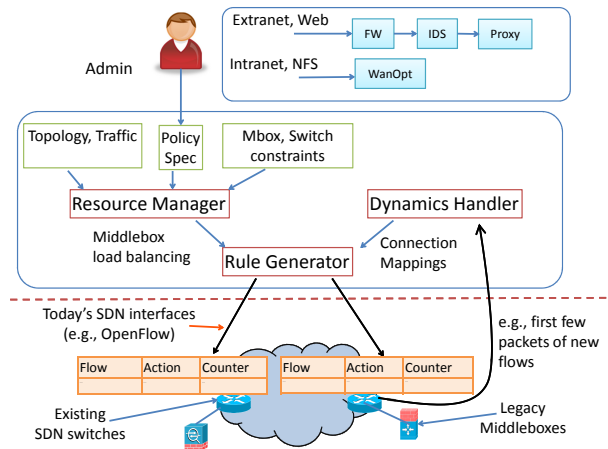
Extranet, Web

FW

IDS

Proxy

Intranet, NFS

WanOpt

Admin

Topology, Traffic

Policy Spec

Mbox, Switch constraints

Resource Manager

Dynamics Handler

Middlebox load balancing

Rule Generator

Connection Mappings

Today's SDN interfaces (e.g., OpenFlow)

e.g., first few packets of new flows

| Flow | Action | Counter |
|---|---|---|
| | | |

| Flow | Action | Counter |
|---|---|---|
| | | |

Existing SDN switches

Legacy Middleboxes